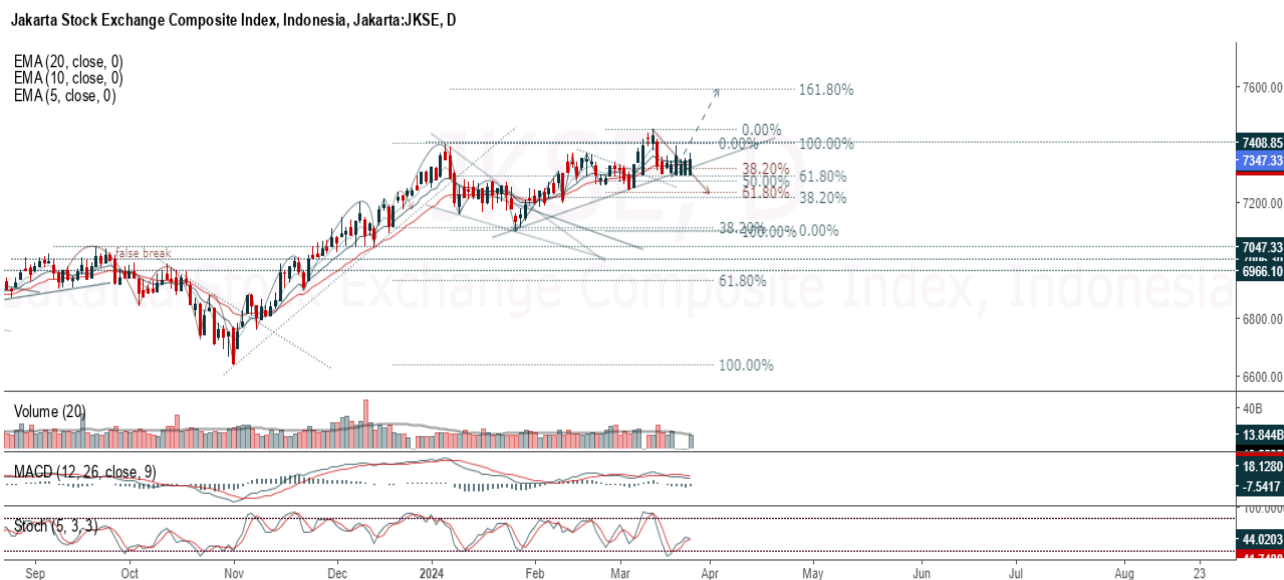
Jakarta Stock Exchange Composite Index, Indonesia, Jakarta:JKSE, D

EMA (20, close, 0)
EMA (10, close, 0)
EMA (5, close, 0)

161.80%
0.00%
100.00%
0.00%
38.20%
61.80%
50.00%
61.80%
38.20%
38.20%
100.00%
0.00%
false break
61.80%
100.00%

Jakarta Stock Exchange Composite Index, Indonesia

7600.00
7408.85
7347.33
7200.00
7047.33
6966.10
6800.00
6600.00

Volume (20)
40B
13.844B

MACD (12, 26, close, 9)
18.1280
-7.5417

Stoch (5, 3, 3)
100.00
44.0203

Sep
Oct
Nov
Dec
2024
Feb
Mar
Apr
May
Jun
Jul
Aug
23